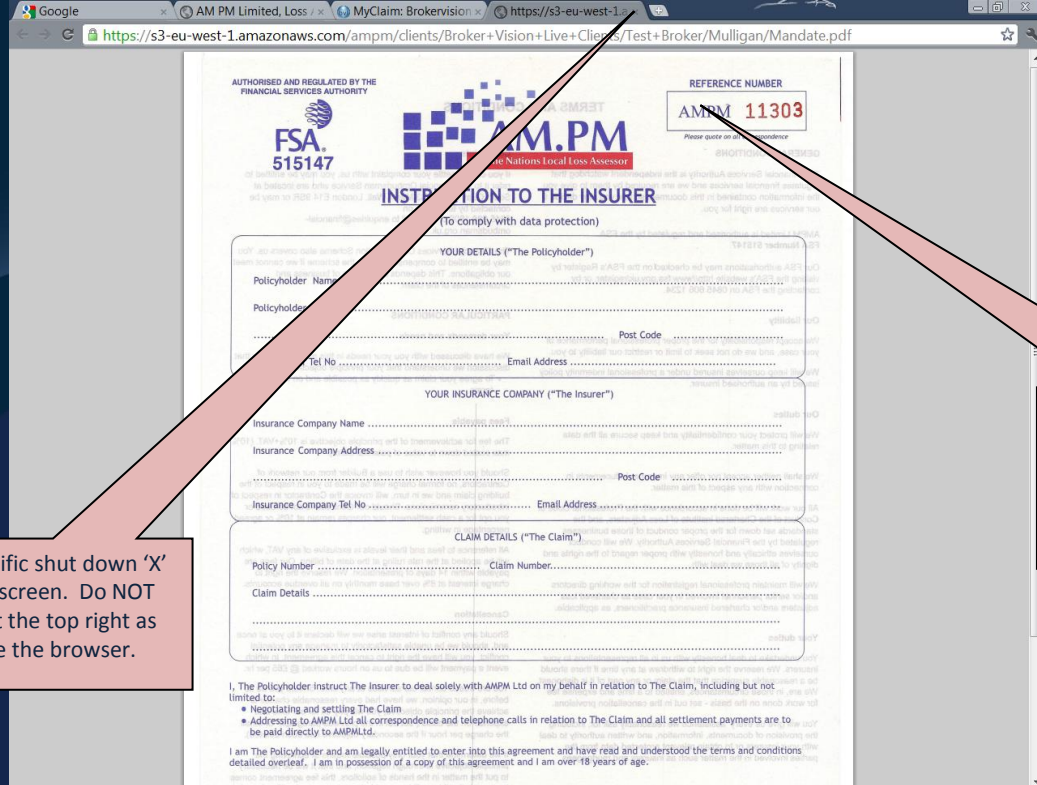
Google
AM PM Limited, Loss
MyClaim: Brokervision
https://s3-eu-west-1.a

https://s3-eu-west-1.amazonaws.com/ampm/clients/Broker+Vision+Live+Clients/Test+Broker/Mulligan/Mandate.pdf

AUTHORISED AND REGULATED BY THE FINANCIAL SERVICES AUTHORITY

FSA 515147

AM.PM
The Nations Local Loss Assessor

REFERENCE NUMBER
AMPM 11303
Please quote on all correspondence

INSTRUCTION TO THE INSURER
(To comply with data protection)

YOUR DETAILS ("The Policyholder")

Policyholder Name

Policyholder

Post Code

Tel No Email Address

YOUR INSURANCE COMPANY ("The Insurer")

Insurance Company Name

Insurance Company Address

Post Code

Insurance Company Tel No Email Address

CLAIM DETAILS ("The Claim")

Policy Number Claim Number

Claim Details

ific shut down 'X' screen. Do NOT t the top right as e the browser.

I, The Policyholder instruct The Insurer to deal solely with AMPM Ltd on my behalf in relation to The Claim, including but not limited to:
• Negotiating and settling The Claim
• Addressing to AMPM Ltd all correspondence and telephone calls in relation to The Claim and all settlement payments are to be paid directly to AMPMLtd.

I am The Policyholder and am legally entitled to enter into this agreement and have read and understood the terms and conditions detailed overleaf. I am in possession of a copy of this agreement and I am over 18 years of age.